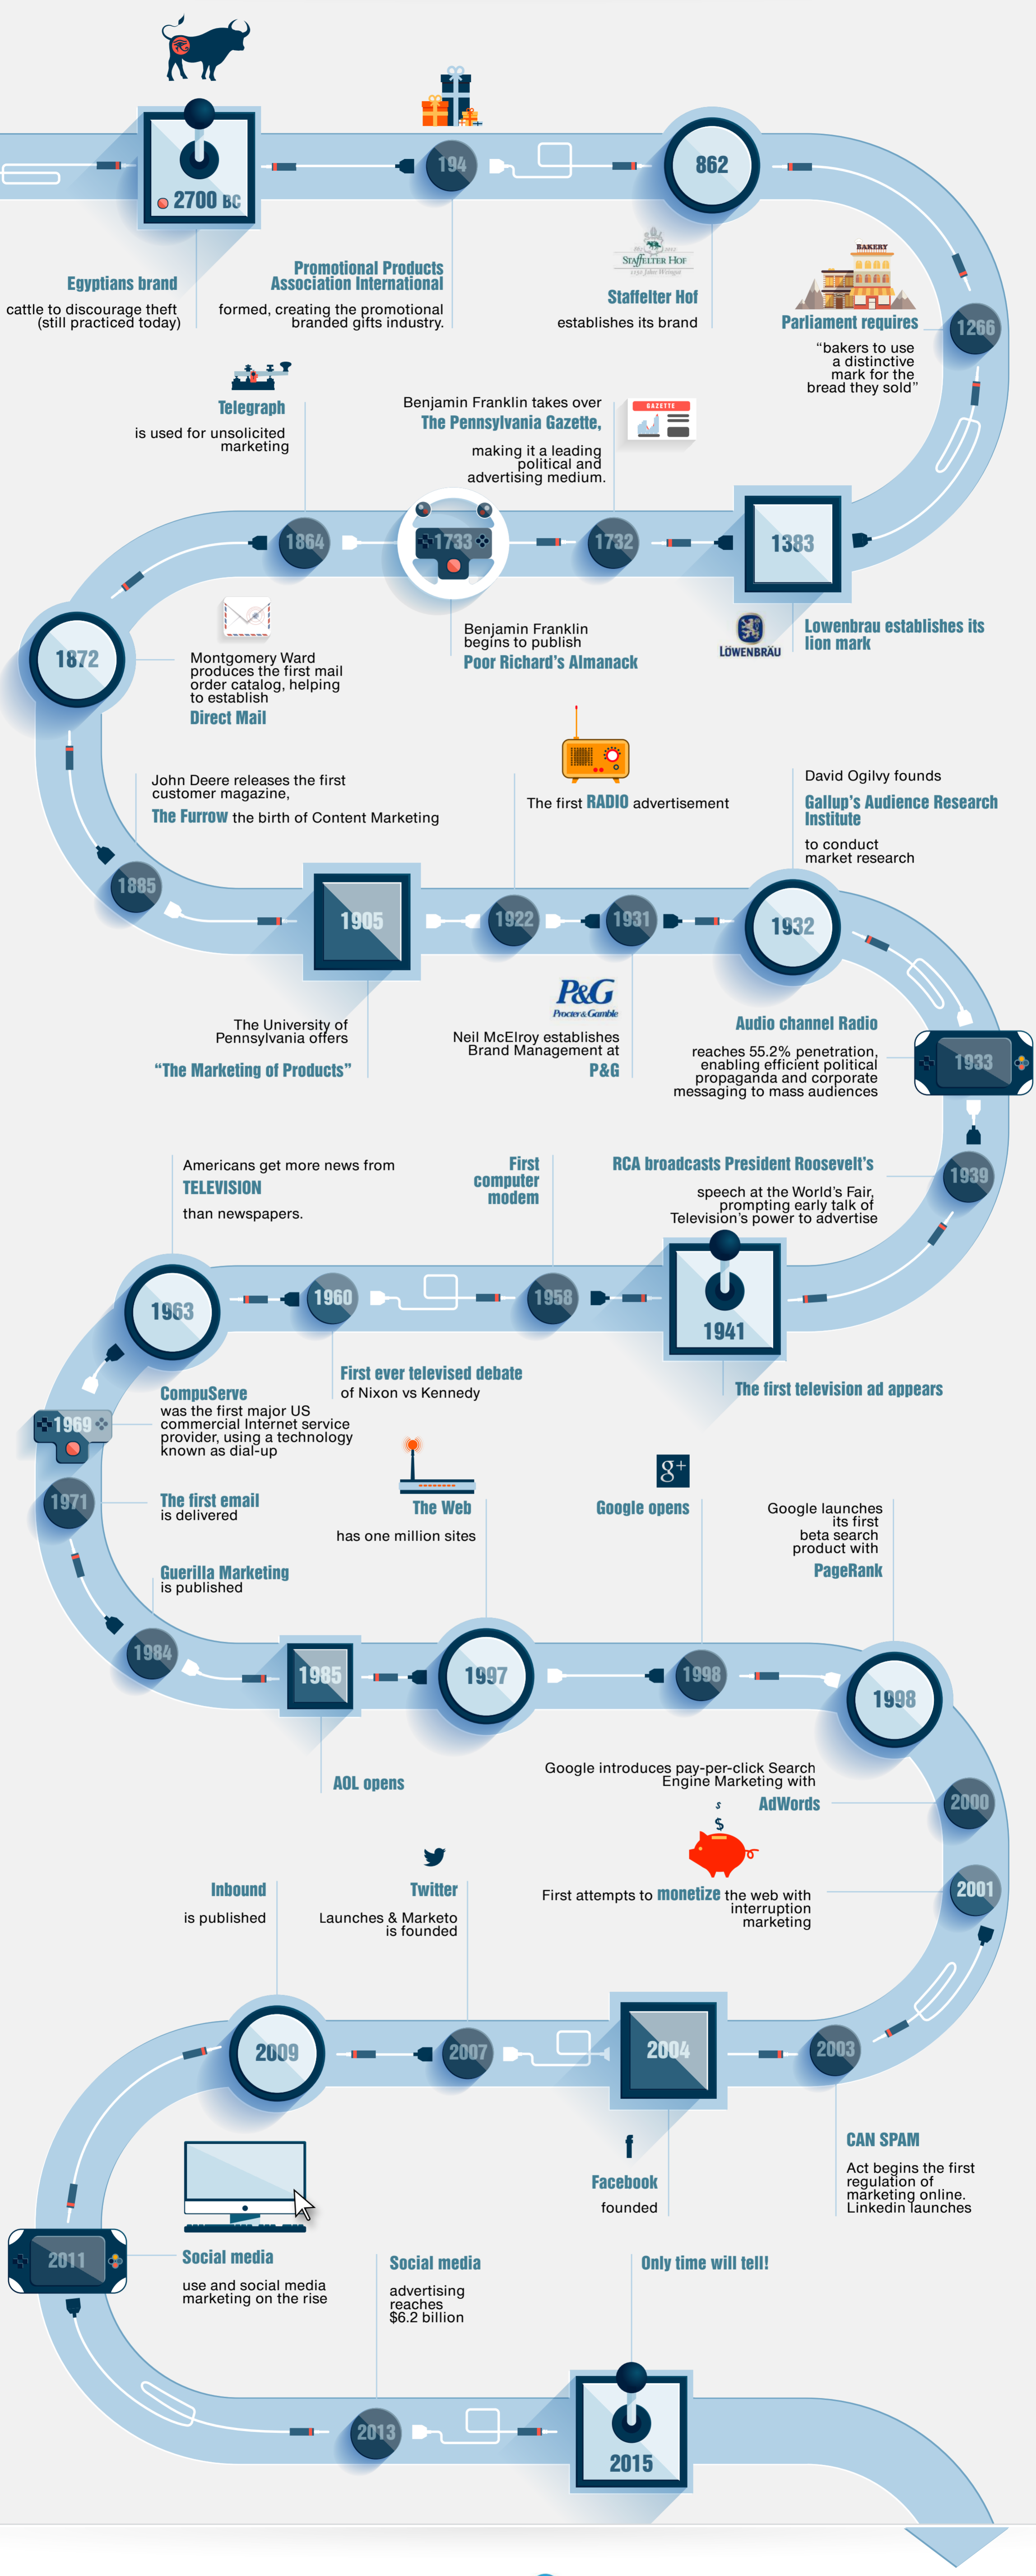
2700 BC

Egyptians brand
cattle to discourage theft (still practiced today)

194

Promotional Products Association International
formed, creating the promotional branded gifts industry.

862

Staffelter Hof
Staffelter Hof
establishes its brand

BAKERY

1266

Parliament requires
"bakers to use a distinctive mark for the bread they sold"

Telegraph
is used for unsolicited marketing

Benjamin Franklin takes over
The Pennsylvania Gazette,
making it a leading political and advertising medium.

GAZETTE

1864

1733

1732

1383

Benjamin Franklin begins to publish
Poor Richard's Almanack

LÖWENBRÄU

Lowenbrau establishes its lion mark

1872

Montgomery Ward produces the first mail order catalog, helping to establish
Direct Mail

John Deere releases the first customer magazine,
The Furrow the birth of Content Marketing

The first RADIO advertisement

David Ogilvy founds
Gallup's Audience Research Institute
to conduct market research

1885

1905

1922

1931

1932

P&G
Procter&Gamble

The University of Pennsylvania offers
"The Marketing of Products"

Neil McElroy establishes Brand Management at
P&G

Audio channel Radio
reaches 55.2% penetration, enabling efficient political propaganda and corporate messaging to mass audiences

1933

Americans get more news from
TELEVISION
than newspapers.

First computer modem

RCA broadcasts President Roosevelt's
speech at the World's Fair, prompting early talk of Television's power to advertise

1939

1963

1960

1958

1941

First ever televised debate
of Nixon vs Kennedy

The first television ad appears

CompuServe
was the first major US commercial Internet service provider, using a technology known as dial-up

1969

1971

The first email
is delivered

The Web
has one million sites

Google opens

Google launches its first beta search product with
PageRank

Guerilla Marketing
is published

1984

1985

1997

1998

1998

AOL opens

Google introduces pay-per-click Search Engine Marketing with
AdWords

2000

$

First attempts to monetize the web with interruption marketing

2001

Inbound
is published

Twitter
Launches & Marketo is founded

2009

2007

2004

2003

f
Facebook
founded

CAN SPAM
Act begins the first regulation of marketing online. Linkedin launches

2011

Social media
use and social media marketing on the rise

Social media
advertising reaches $6.2 billion

Only time will tell!

2013

2015